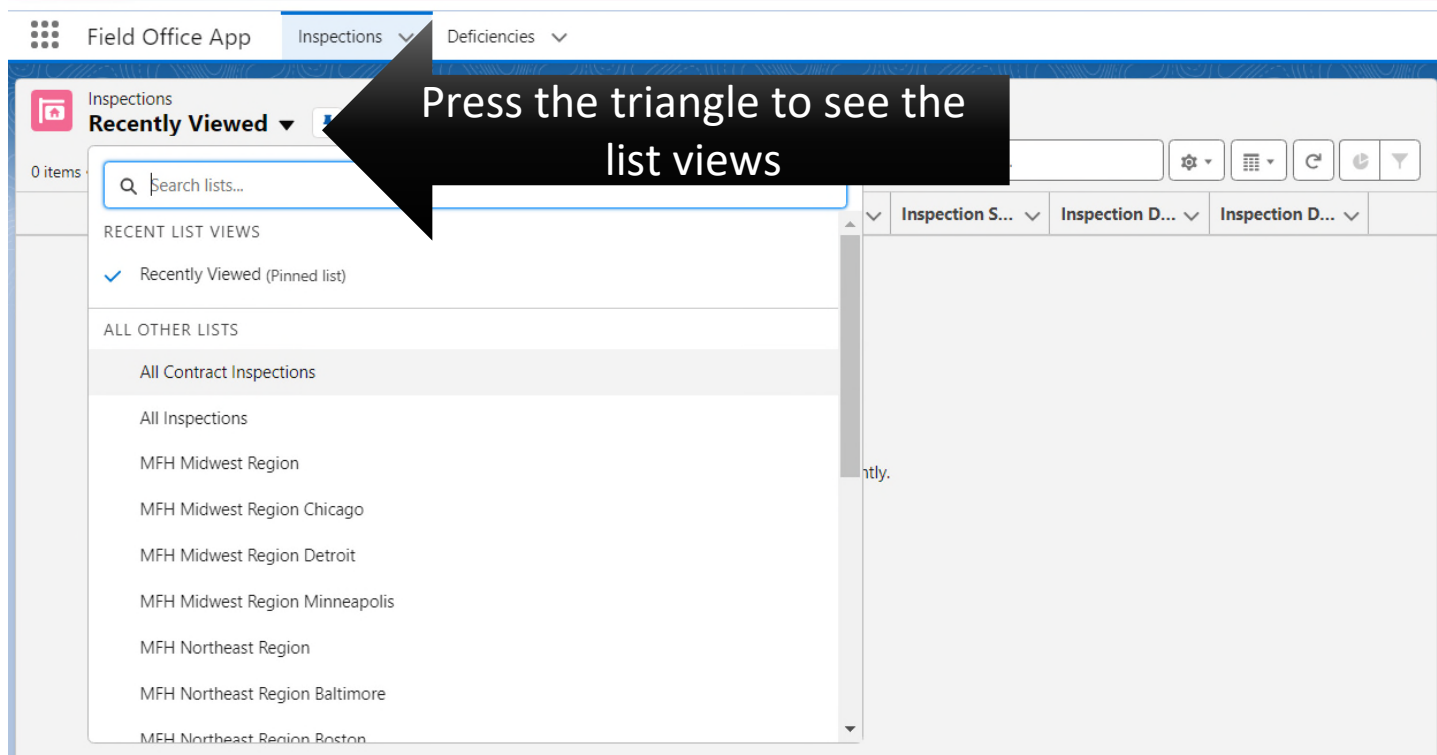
Field Office App

Inspections

Deficiencies

Inspections

Recently Viewed

Press the triangle to see the list views

0 items

Search lists...

Inspection S...

Inspection D...

Inspection D...

RECENT LIST VIEWS

Recently Viewed (Pinned list)

ALL OTHER LISTS

All Contract Inspections

All Inspections

MFH Midwest Region

MFH Midwest Region Chicago

MFH Midwest Region Detroit

MFH Midwest Region Minneapolis

MFH Northeast Region

MFH Northeast Region Baltimore

MFH Northeast Region Boston

ntly.